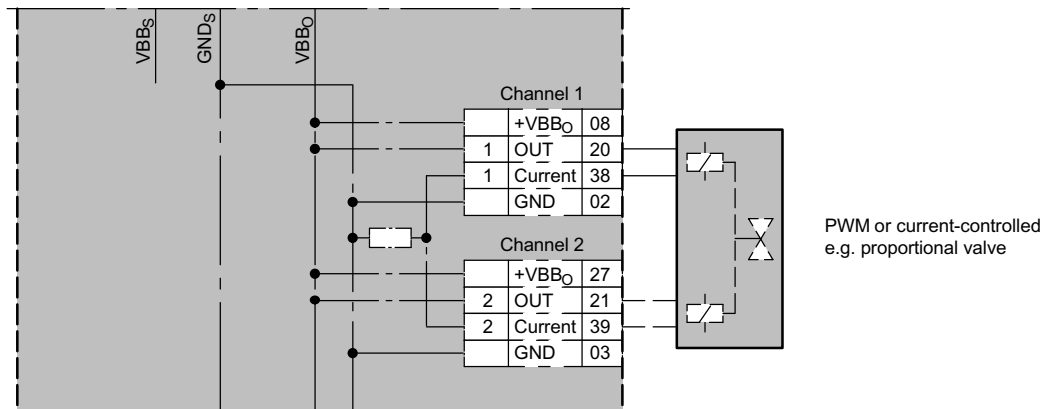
$VBB_S$ $GND_S$ $VBB_O$

Channel 1

|   |   |   |
|---|---|---|
|   | $+VBB_O$ | 08 |
| 1 | OUT | 20 |
| 1 | Current | 38 |
|   | GND | 02 |

Channel 2

|   |   |   |
|---|---|---|
|   | $+VBB_O$ | 27 |
| 2 | OUT | 21 |
| 2 | Current | 39 |
|   | GND | 03 |

PWM or current-controlled e.g. proportional valve